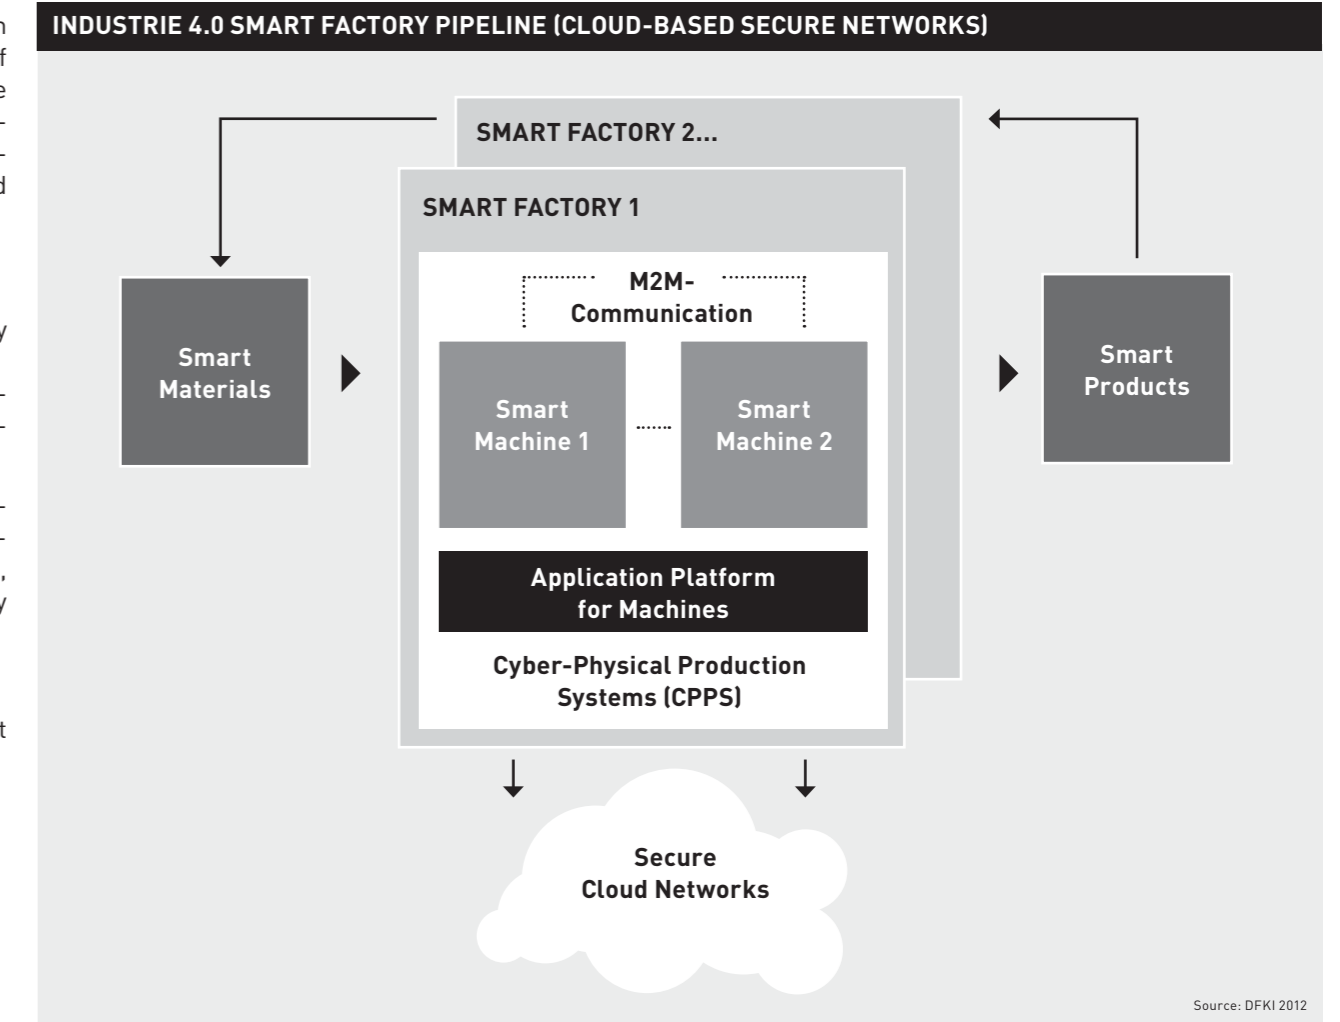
INDUSTRIE 4.0 SMART FACTORY PIPELINE (CLOUD-BASED SECURE NETWORKS)

SMART FACTORY 2...

SMART FACTORY 1

M2M-Communication

Smart Materials

Smart Machine 1

Smart Machine 2

Smart Products

Application Platform for Machines

Cyber-Physical Production Systems (CPPS)

Secure Cloud Networks

Source: DFKI 2012